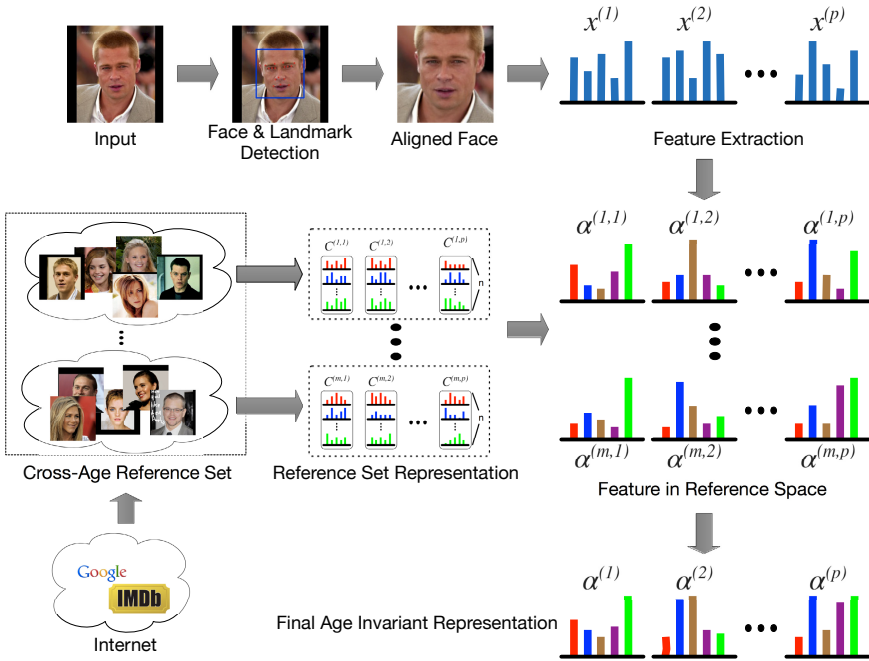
Input

Face & Landmark Detection

Aligned Face

$x^{(1)}$ $x^{(2)}$ ... $x^{(p)}$

Feature Extraction

$C^{(1,1)}$ $C^{(1,2)}$ ... $C^{(1,p)}$ n

$C^{(m,1)}$ $C^{(m,2)}$ ... $C^{(m,p)}$ n

$\alpha^{(1,1)}$ $\alpha^{(1,2)}$ ... $\alpha^{(1,p)}$

$\alpha^{(m,1)}$ $\alpha^{(m,2)}$ ... $\alpha^{(m,p)}$

Cross-Age Reference Set

Reference Set Representation

Feature in Reference Space

Google

IMDb

Internet

Final Age Invariant Representation

$\alpha^{(1)}$ $\alpha^{(2)}$ ... $\alpha^{(p)}$